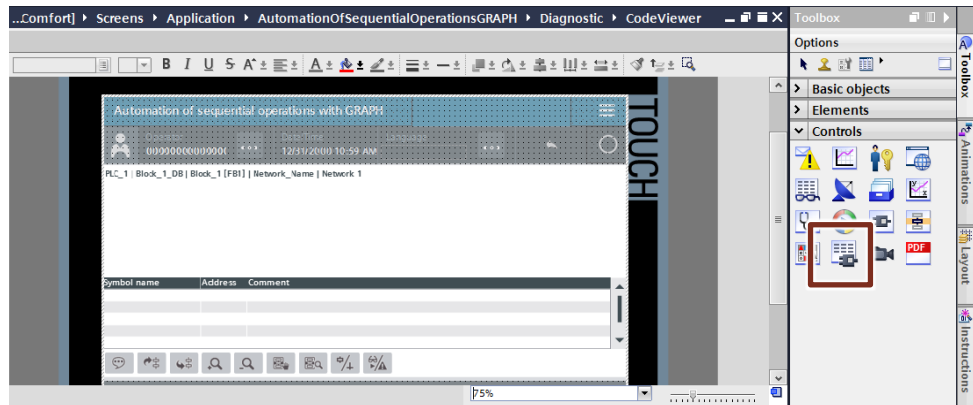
...Comfort] ▸ Screens ▸ Application ▸ AutomationOfSequentialOperationsGRAPH ▸ Diagnostic ▸ CodeViewer

Automation of sequential operations with GRAPH

000000000000000

12/31/2000 10:59 AM

TOUCH

PLC_1 | Block_1_DB | Block_1 [FB1] | Network_Name | Network 1

| Symbol name | Address | Comment |
|---|---|---|
| | | |
| | | |
| | | |

75%

Toolbox

Options

Basic objects

Elements

Controls

PDF

Toolbox

Animations

Layout

Instructions